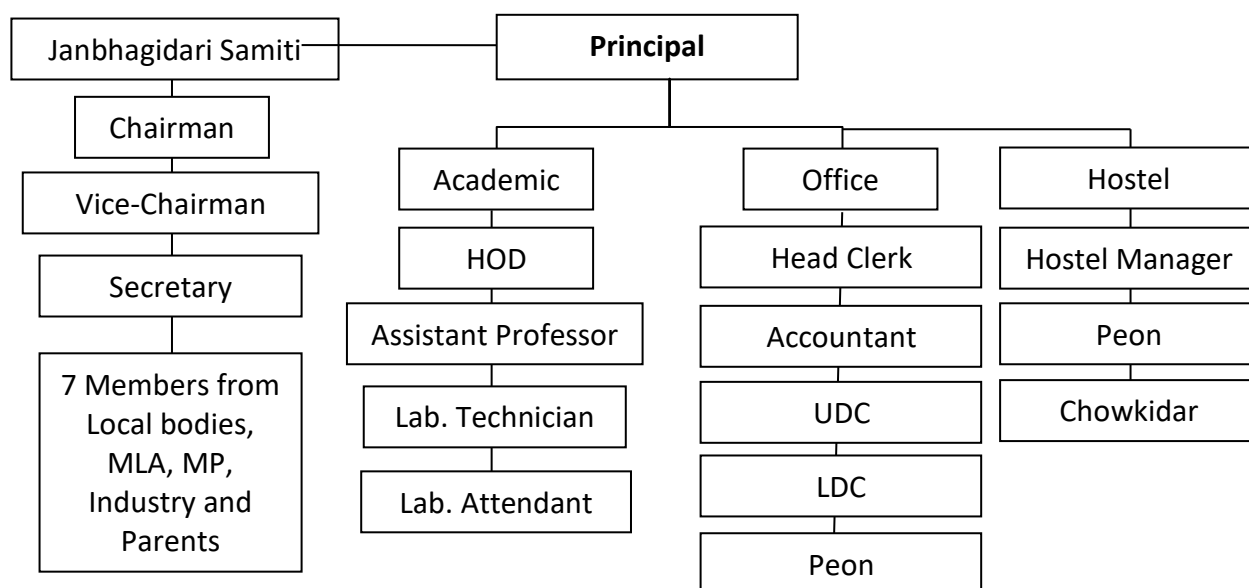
Janbhagidari Samiti

Principal

Chairman

Vice-Chairman

Secretary

7 Members from Local bodies, MLA, MP, Industry and Parents

Academic

HOD

Assistant Professor

Lab. Technician

Lab. Attendant

Office

Head Clerk

Accountant

UDC

LDC

Peon

Hostel

Hostel Manager

Peon

Chowkidar